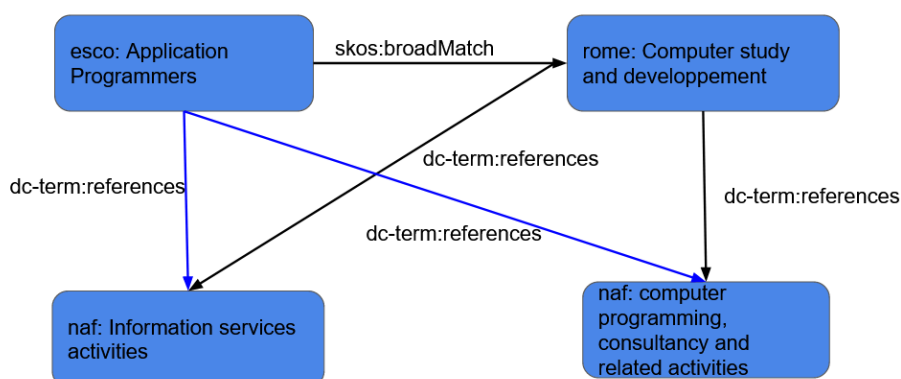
esco: Application Programmers

skos:broadMatch

rome: Computer study and developpement

dc-term:references

dc-term:references

dc-term:references

dc-term:references

naf: Information services activities

naf: computer programming, consultancy and related activities